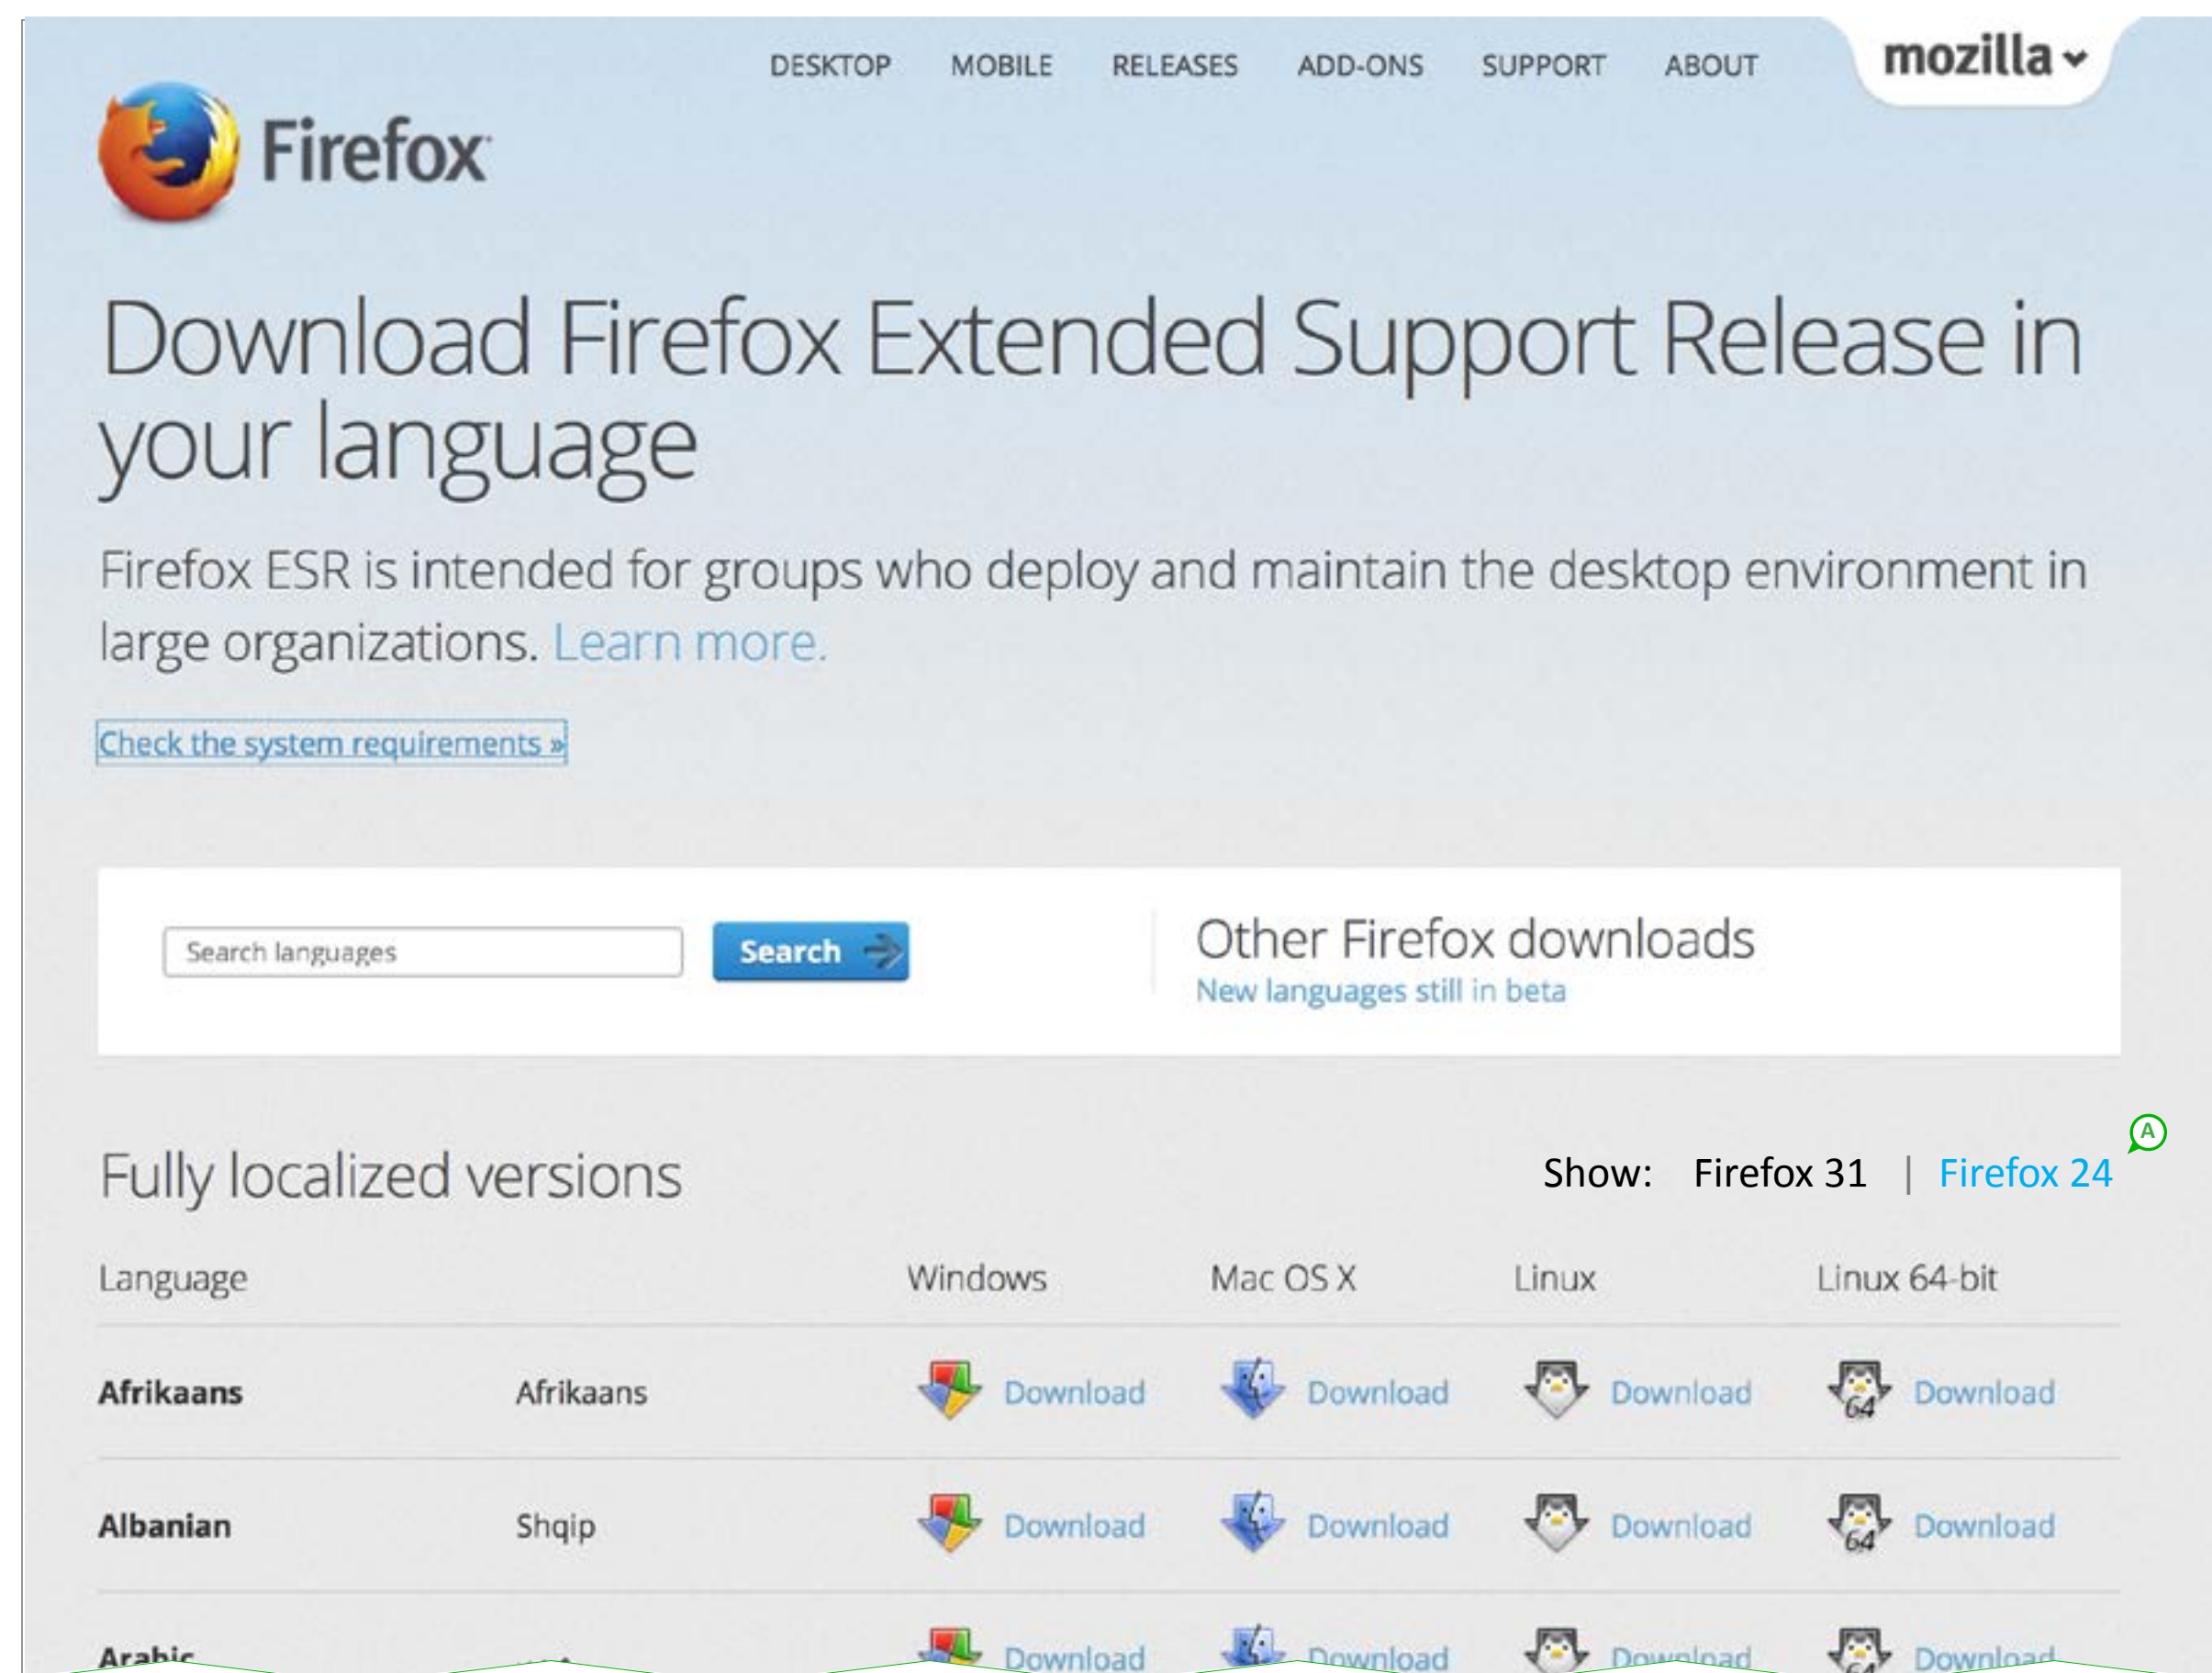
DESKTOP MOBILE RELEASES ADD-ONS SUPPORT ABOUT

mozilla

Firefox

Download Firefox Extended Support Release in your language

Firefox ESR is intended for groups who deploy and maintain the desktop environment in large organizations. Learn more.

Check the system requirements »

Search languages

Search

Other Firefox downloads

New languages still in beta

Fully localized versions

A

Show: Firefox 31 | Firefox 24

| Language | | Windows | Mac OS X | Linux | Linux 64-bit |
|---|---|---|---|---|---|
| **Afrikaans** | Afrikaans | Download | Download | Download | 64 Download |
| **Albanian** | Shqip | Download | Download | Download | 64 Download |
| **Arabic** | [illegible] | Download | Download | Download | Download |